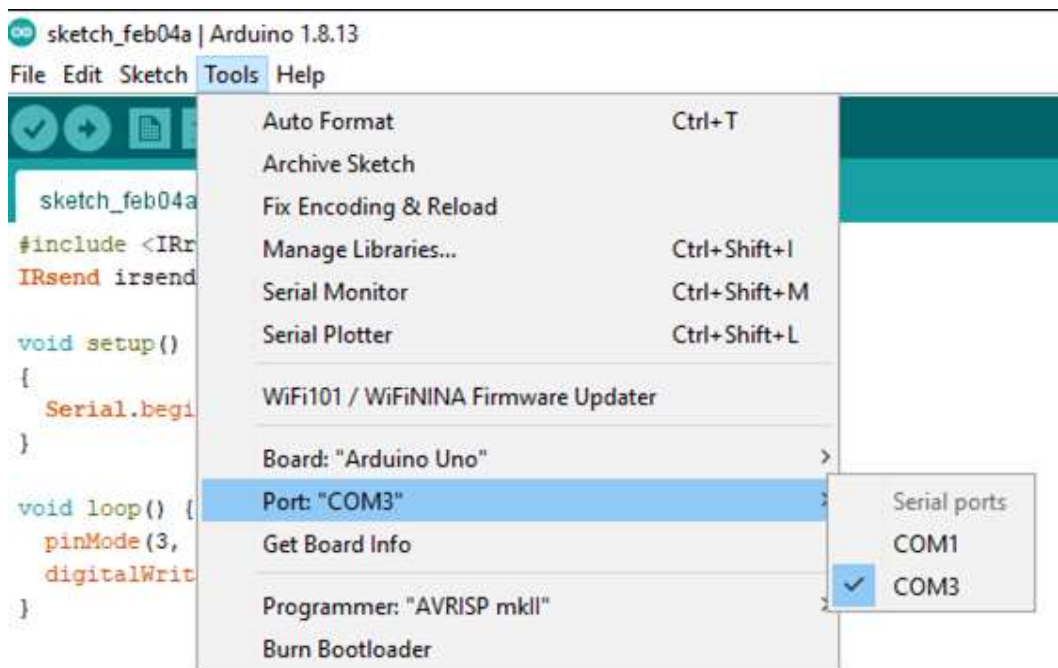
sketch_feb04a | Arduino 1.8.13

File Edit Sketch Tools Help

sketch_feb04a

#include <IRr
IRsend irsend

void setup()
{
  Serial.begi
}

void loop() {
  pinMode(3,
  digitalWrit
}

Auto Format Ctrl+T
Archive Sketch
Fix Encoding & Reload
Manage Libraries... Ctrl+Shift+I
Serial Monitor Ctrl+Shift+M
Serial Plotter Ctrl+Shift+L
WiFi101 / WiFiNINA Firmware Updater
Board: "Arduino Uno"
Port: "COM3"
Get Board Info
Programmer: "AVRISP mkII"
Burn Bootloader

Serial ports
COM1
COM3